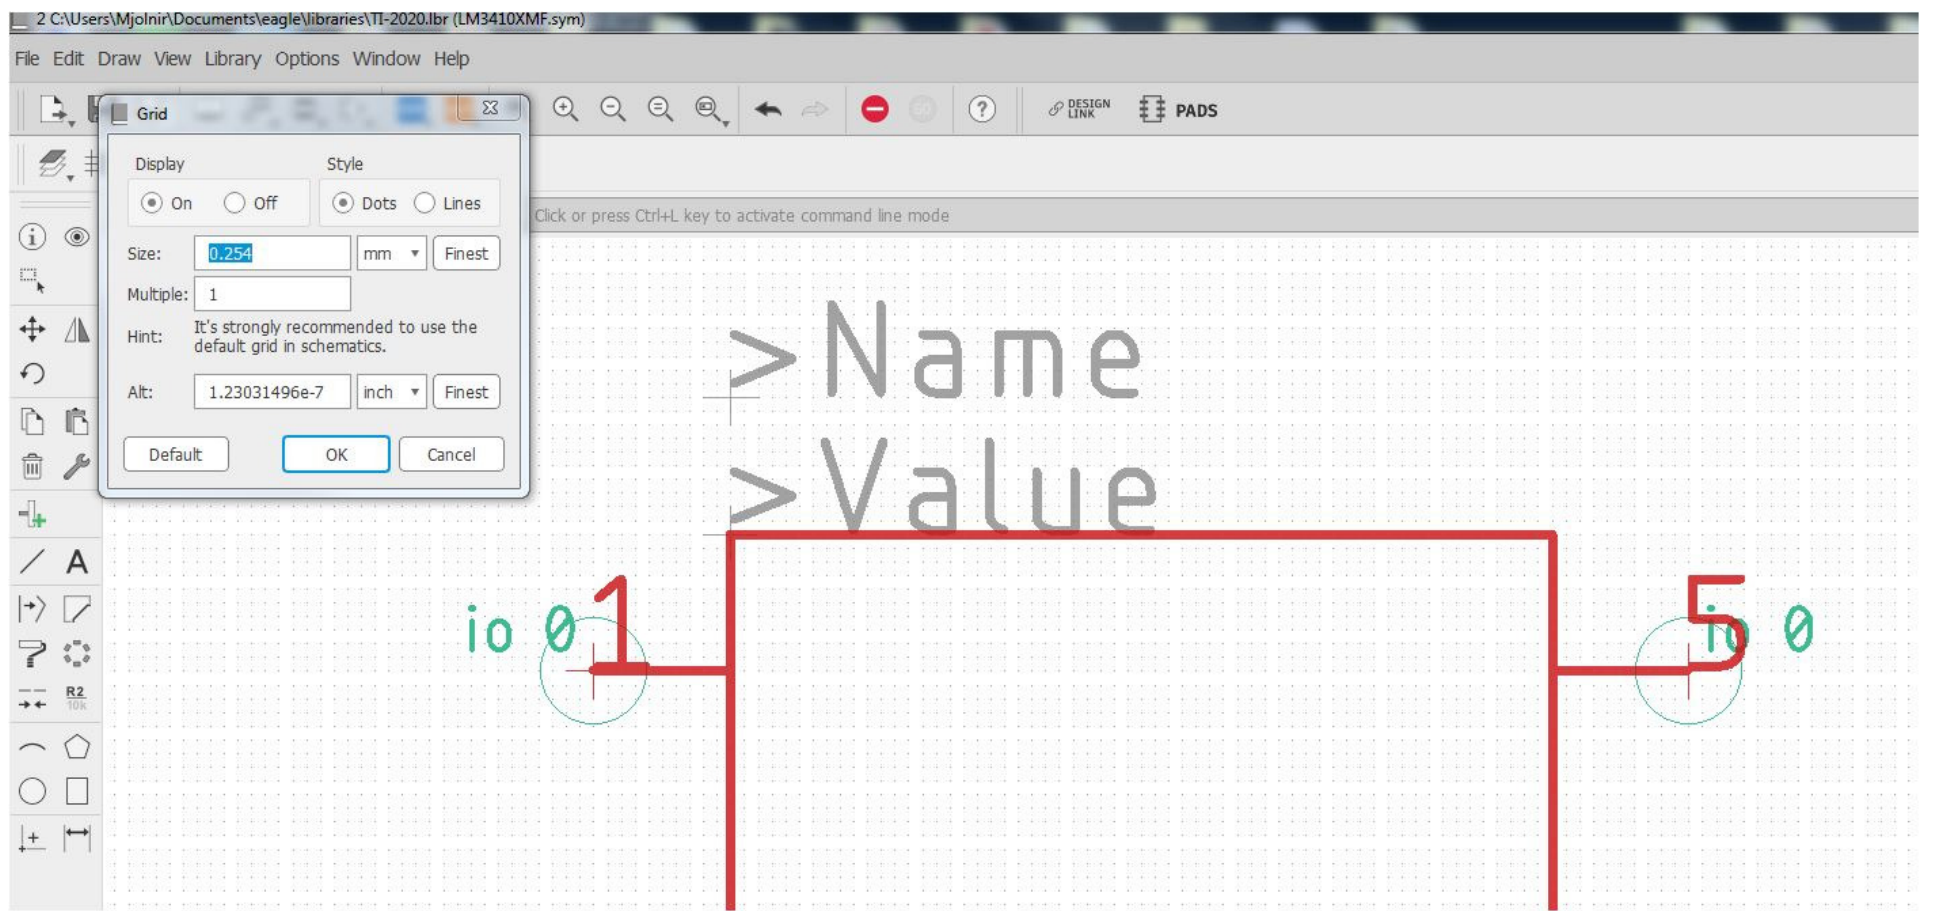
2 C:\Users\Mjolnir\Documents\eagle\libraries\TI-2020.lbr (LM3410XMF.sym)

File Edit Draw View Library Options Window Help

DESIGN LINK PADS

Grid

Display
On Off

Style
Dots Lines

Size: 0.254 mm Finest

Multiple: 1

Hint: It's strongly recommended to use the default grid in schematics.

Alt: 1.23031496e-7 inch Finest

Default OK Cancel

Click or press Ctrl+L key to activate command line mode

>Name
>Value

io 0 1

5 io 0

R2 10k